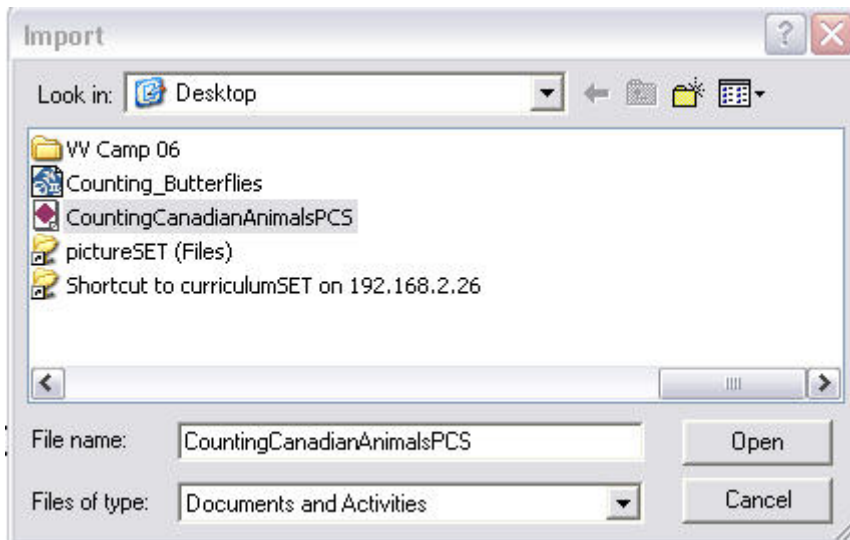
Import

Look in: Desktop

VV Camp 06
Counting_Butterflies
CountingCanadianAnimalsPCS
pictureSET (Files)
Shortcut to curriculumSET on 192.168.2.26

File name: CountingCanadianAnimalsPCS
Open

Files of type: Documents and Activities
Cancel